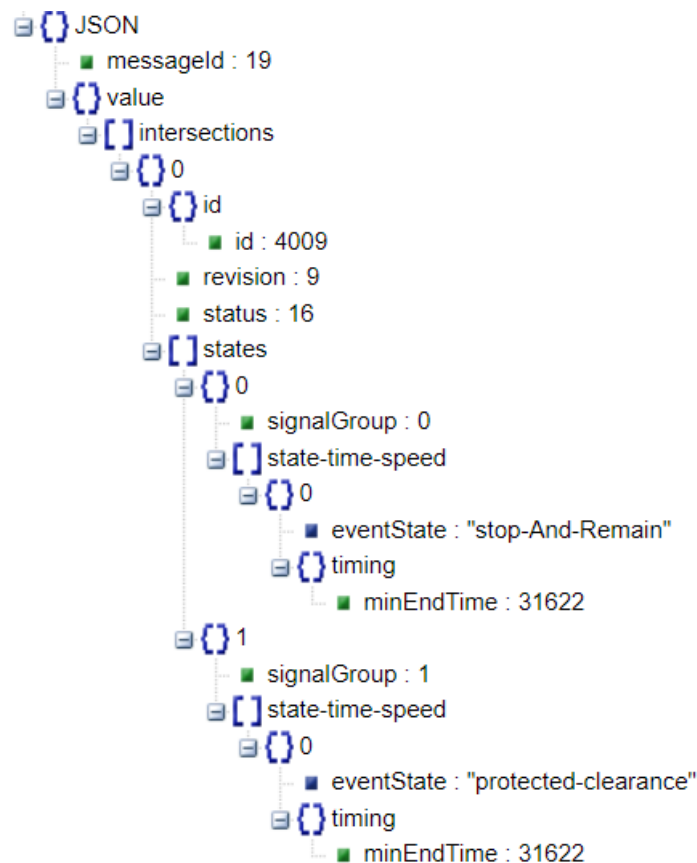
{} JSON
messageId : 19
{} value
[] intersections
{} 0
{} id
id : 4009
revision : 9
status : 16
[] states
{} 0
signalGroup : 0
[] state-time-speed
{} 0
eventState : "stop-And-Remain"
{} timing
minEndTime : 31622
{} 1
signalGroup : 1
[] state-time-speed
{} 0
eventState : "protected-clearance"
{} timing
minEndTime : 31622